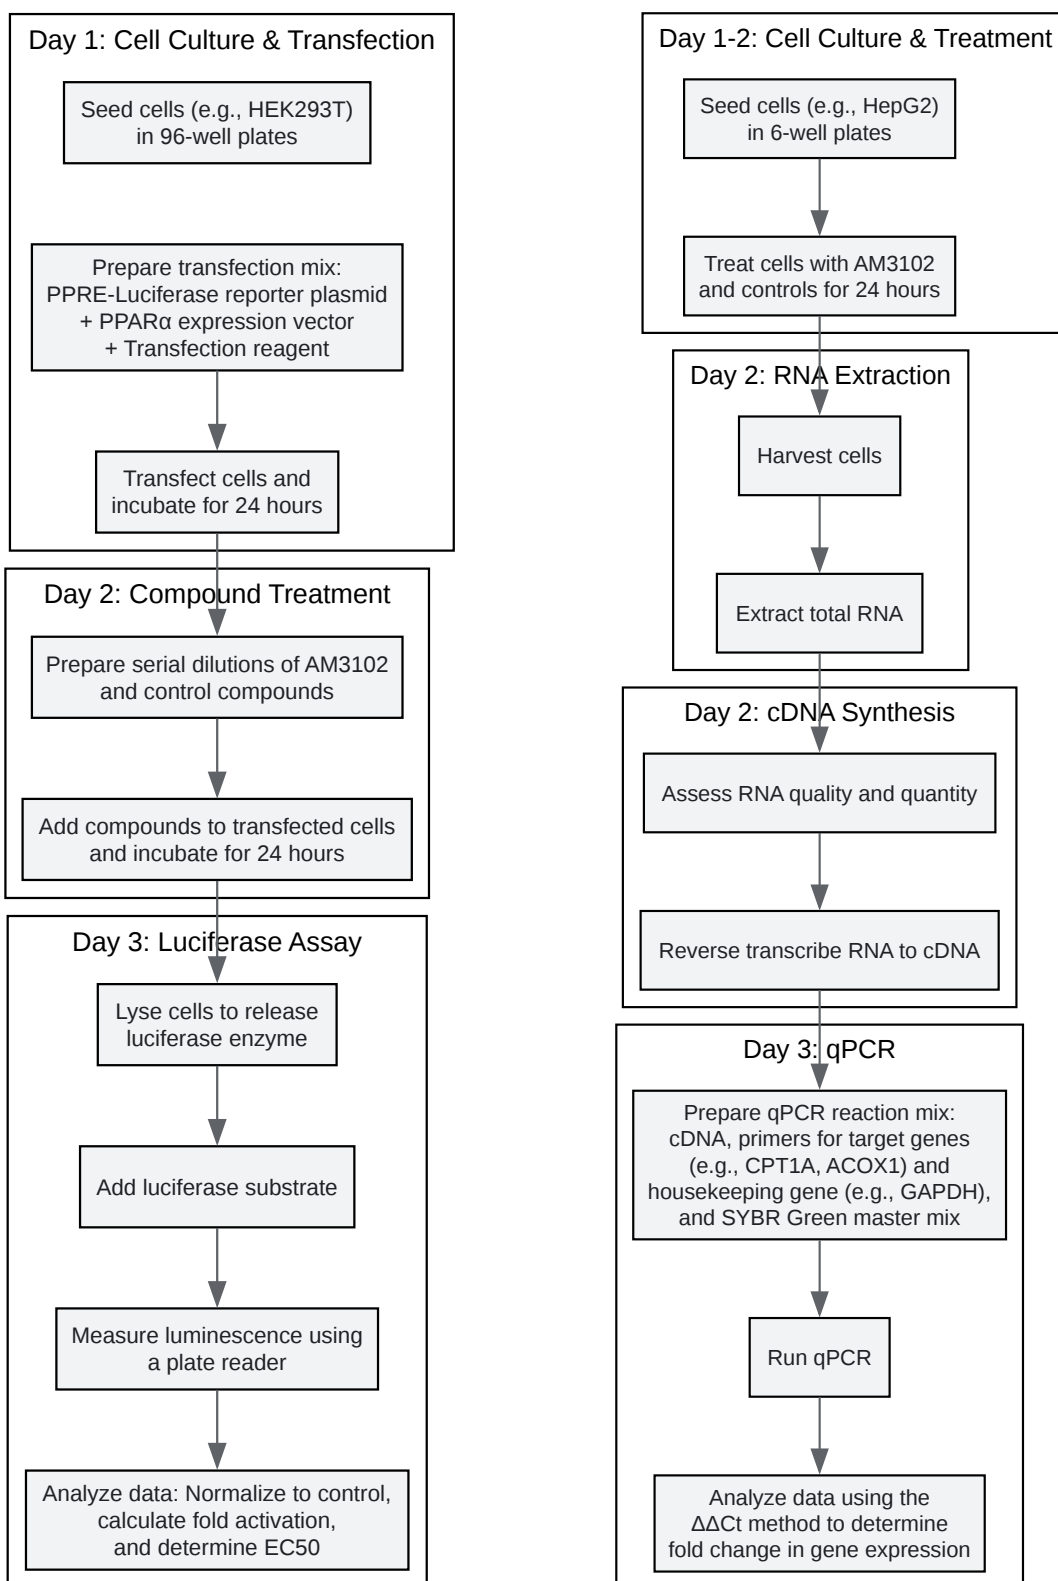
Day 1: Cell Culture & Transfection

Seed cells (e.g., HEK293T) in 96-well plates

Prepare transfection mix: PPRE-Luciferase reporter plasmid + PPARα expression vector + Transfection reagent

Transfect cells and incubate for 24 hours

Day 2: Compound Treatment

Prepare serial dilutions of AM3102 and control compounds

Add compounds to transfected cells and incubate for 24 hours

Day 3: Luciferase Assay

Lyse cells to release luciferase enzyme

Add luciferase substrate

Measure luminescence using a plate reader

Analyze data: Normalize to control, calculate fold activation, and determine EC50

Day 1-2: Cell Culture & Treatment

Seed cells (e.g., HepG2) in 6-well plates

Treat cells with AM3102 and controls for 24 hours

Day 2: RNA Extraction

Harvest cells

Extract total RNA

Day 2: cDNA Synthesis

Assess RNA quality and quantity

Reverse transcribe RNA to cDNA

Day 3: qPCR

Prepare qPCR reaction mix: cDNA, primers for target genes (e.g., CPT1A, ACOX1) and housekeeping gene (e.g., GAPDH), and SYBR Green master mix

Run qPCR

Analyze data using the ΔΔCt method to determine fold change in gene expression